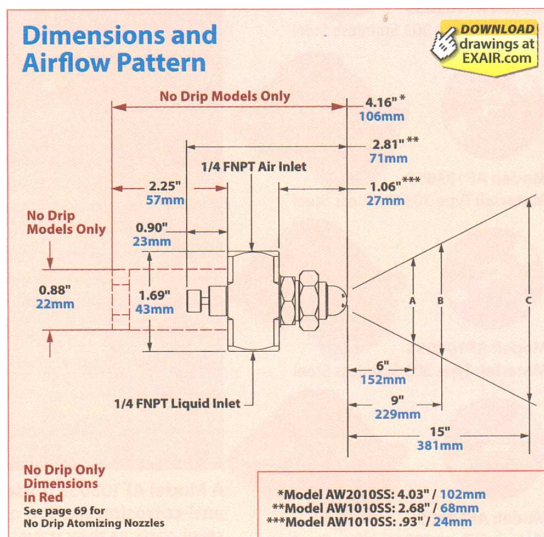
Dimensions and Airflow Pattern

DOWNLOAD drawings at EXAIR.com

No Drip Models Only

4.16" *
106mm

2.81" **
71mm

1/4 FNPT Air Inlet

2.25"
57mm

1.06" ***
27mm

No Drip Models Only

0.90"
23mm

0.88"
22mm

1.69"
43mm

A

B

C

6"
152mm

9"
229mm

1/4 FNPT Liquid Inlet

15"
381mm

No Drip Only Dimensions in Red
See page 69 for No Drip Atomizing Nozzles

*Model AW2010SS: 4.03" / 102mm
**Model AW1010SS: 2.68" / 68mm
***Model AW1010SS: .93" / 24mm